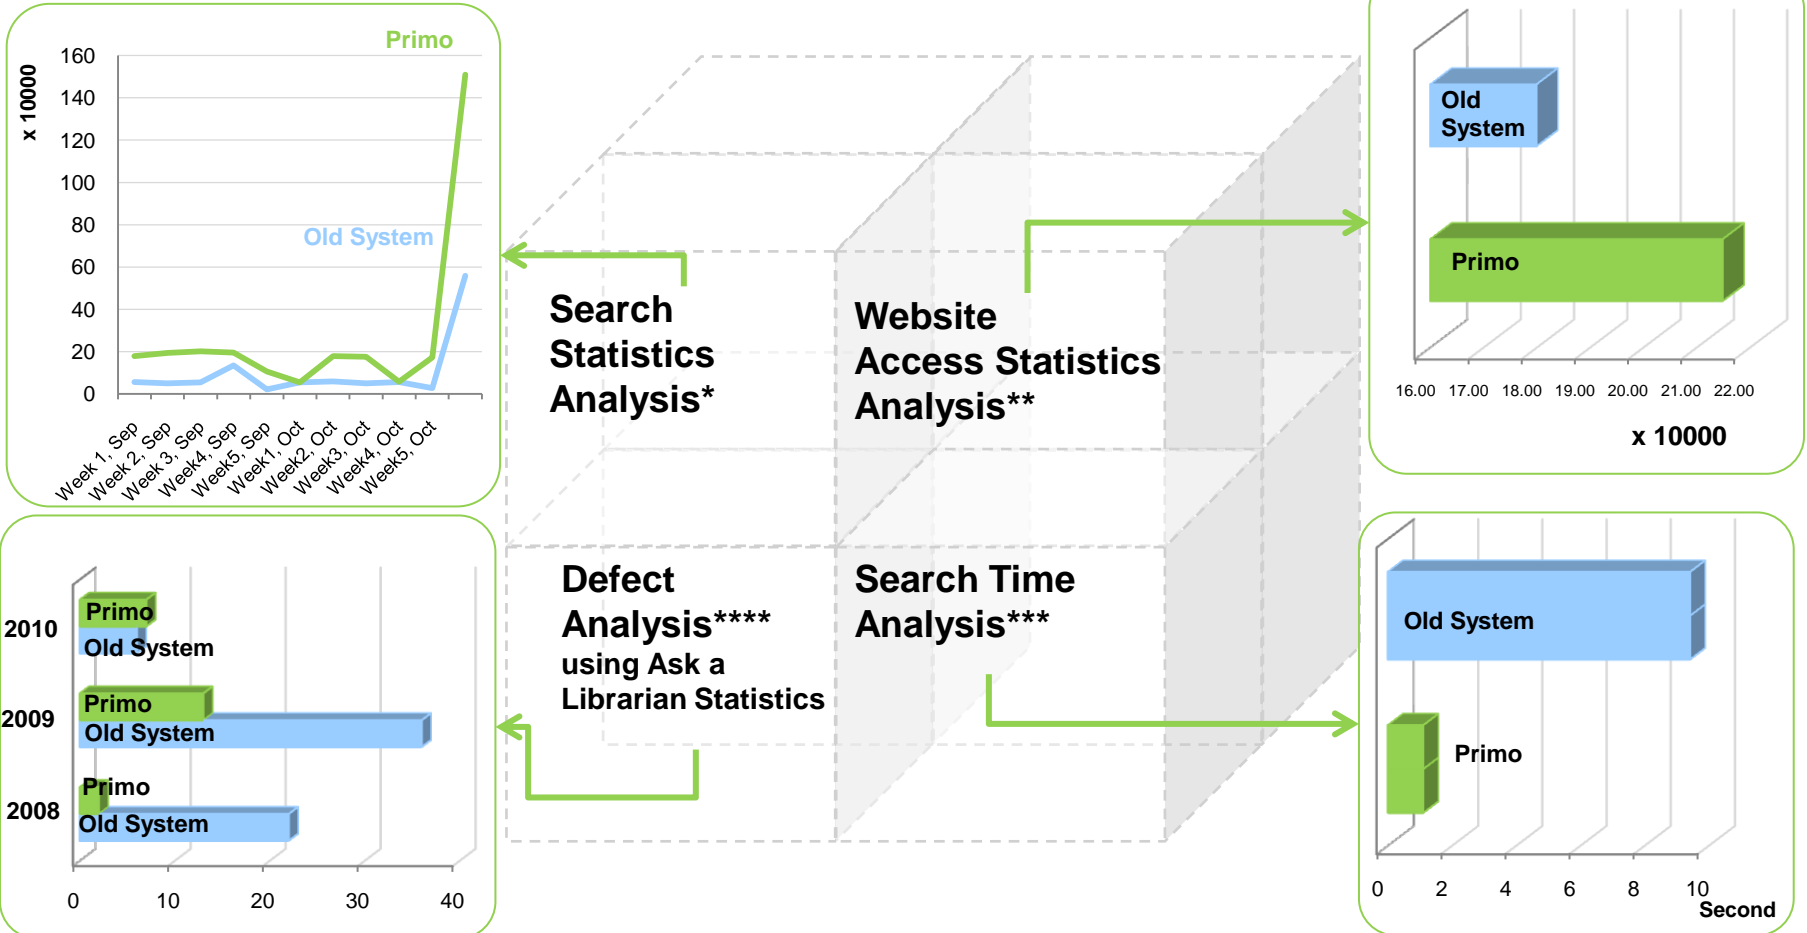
x 10000

160
140
120
100
80
60
40
20
0

Primo

Old System

Week 1, Sep
Week 2, Sep
Week 3, Sep
Week4, Sep
Week5, Sep
Week1, Oct
Week2, Oct
Week3, Oct
Week4, Oct
Week5, Oct

Search Statistics Analysis*

Website Access Statistics Analysis**

Defect Analysis**** using Ask a Librarian Statistics

Search Time Analysis***

Old System

Primo

16.00 17.00 18.00 19.00 20.00 21.00 22.00

x 10000

2010
Primo
Old System

2009
Primo
Old System

2008
Primo
Old System

0 10 20 30 40

Old System

Primo

0 2 4 6 8 10
Second